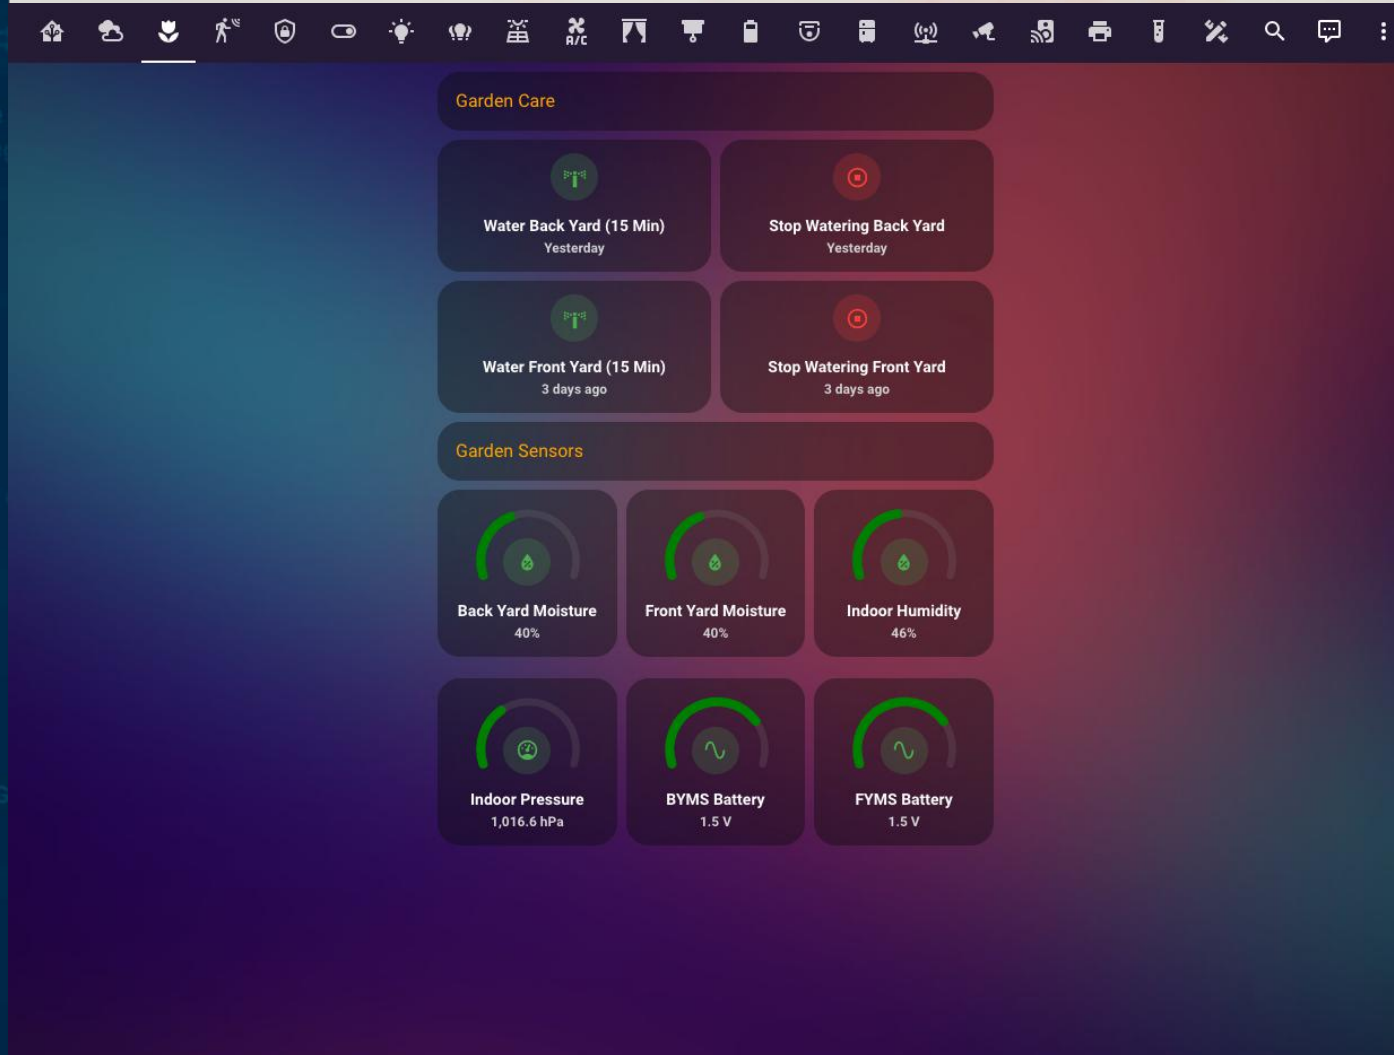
A/C

Garden Care

Water Back Yard (15 Min)
Yesterday

Stop Watering Back Yard
Yesterday

Water Front Yard (15 Min)
3 days ago

Stop Watering Front Yard
3 days ago

Garden Sensors

Back Yard Moisture
40%

Front Yard Moisture
40%

Indoor Humidity
46%

Indoor Pressure
1,016.6 hPa

BYMS Battery
1.5 V

FYMS Battery
1.5 V